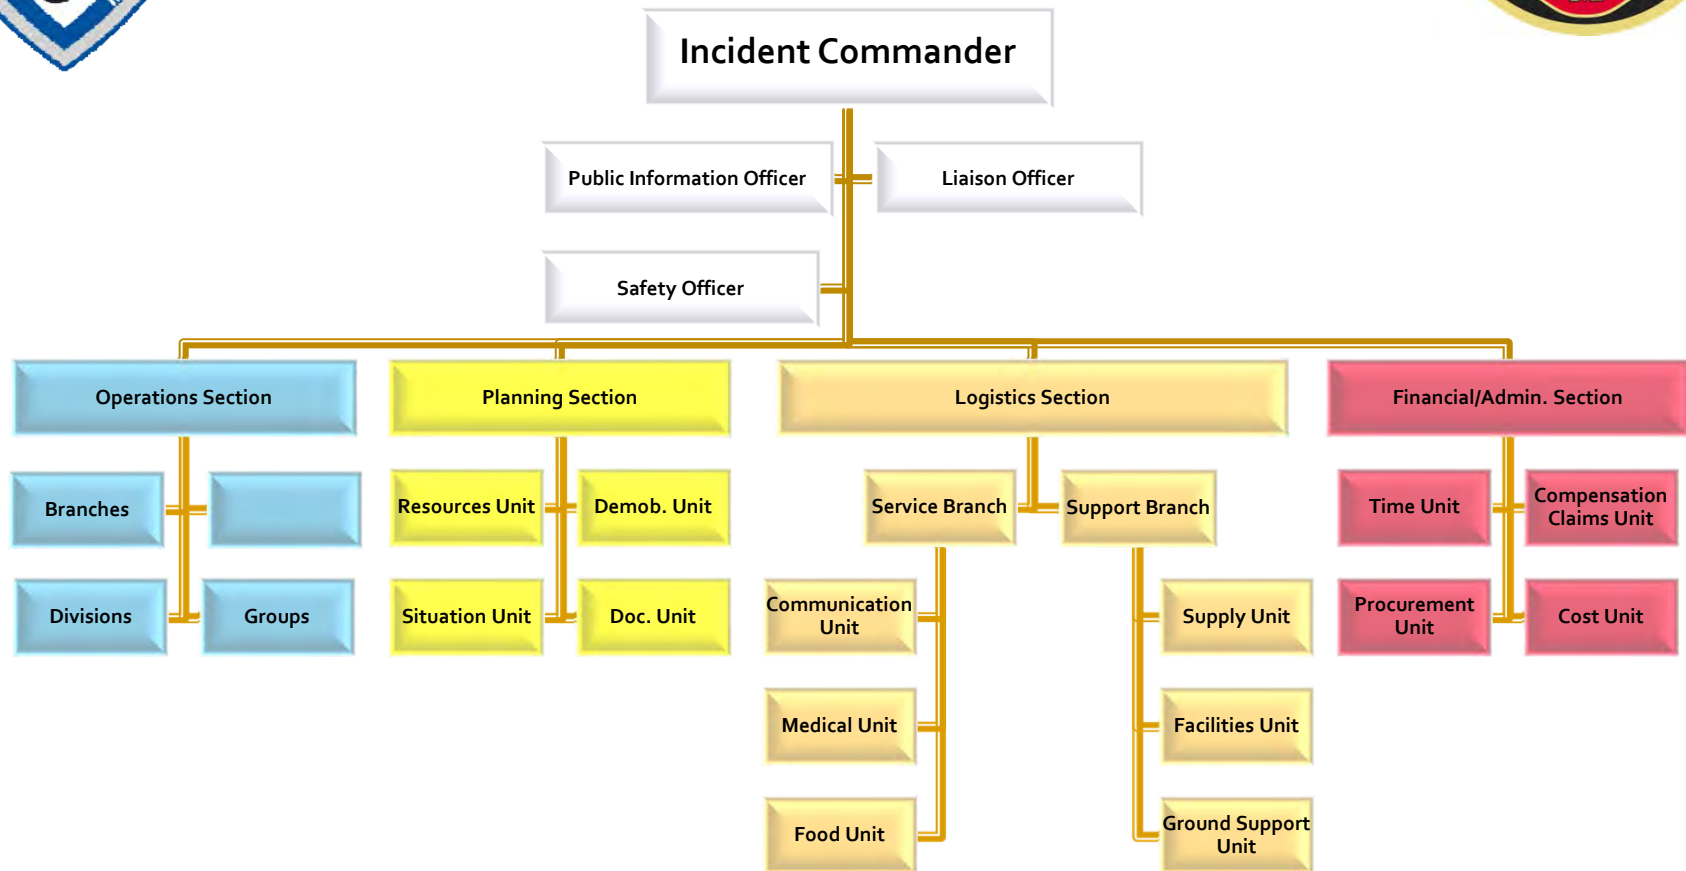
Incident Commander

Public Information Officer

Liaison Officer

Safety Officer

Operations Section

Planning Section

Logistics Section

Financial/Admin. Section

Branches

Divisions

Groups

Resources Unit

Demob. Unit

Situation Unit

Doc. Unit

Service Branch

Support Branch

Communication Unit

Medical Unit

Food Unit

Supply Unit

Facilities Unit

Ground Support Unit

Time Unit

Compensation Claims Unit

Procurement Unit

Cost Unit